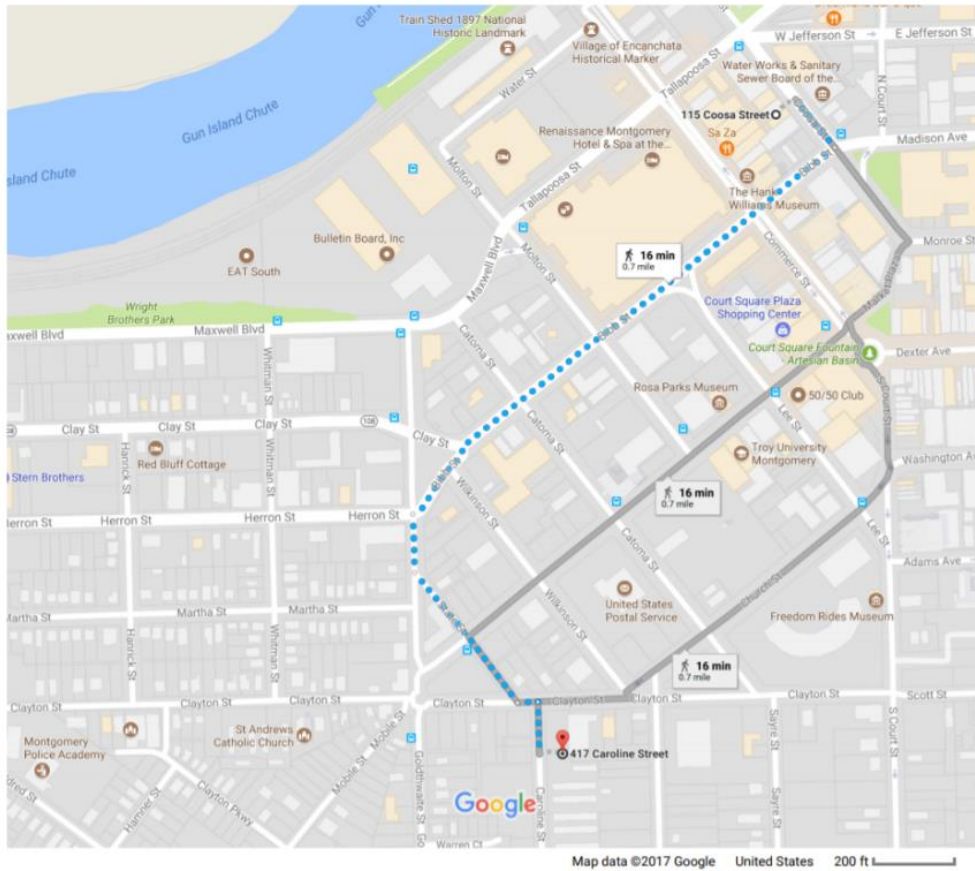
Gun
Train Shed 1897 National Historic Landmark
W Jefferson St
E Jefferson St
Village of Encanchata Historical Marker
Water Works & Sanitary Sewer Board of the...
Water St
Tallapoosa St
N Court St
Gun Island Chute
115 Coosa Street
Coosa St
Madison Ave
sland Chute
Renaissance Montgomery Hotel & Spa at the...
Sa Za
Molton St
Tallapoosa St
The Hank Williams Museum
Bulletin Board, Inc
Maxwell Blvd
Molton St
Monroe St
EAT South
16 min
0.7 mile
Commerce St
Market St
Wright Brothers Park
Court Square Plaza Shopping Center
axwell Blvd
Maxwell Blvd
Catoma St
Court Square Fountain Artesian Basin
Dexter Ave
Coosa St
Rosa Parks Museum
50/50 Club
Catoma St
Lee St
S Court St
Clay St
Clay St
Clay St
108
Clay St
Troy University Montgomery
Hanrick St
Red Bluff Cottage
Whitman St
Bibb St
Washington Ave
Stern Brothers
Wilkinson St
16 min
0.7 mile
Herron St
Herron St
Herron St
Herron St
Catoma St
Lee St
Adams Ave
Montgomery St
Church St
Martha St
Martha St
Martha St
artha St
United States Postal Service
Freedom Rides Museum
Hanrick St
Whitman St
Wilkinson St
16 min
0.7 mile
Clayton St
Clayton St
Clayton St
Clayton St
Clayton St
Scott St
Montgomery Police Academy
St Andrews Catholic Church
Mobile St
417 Caroline Street
Mobile St
Goldthwaite St
Hamner St
Clayton Pkwy
Caroline St
Sayre St
S Court St
Google
Warren Ct
Map data ©2017 Google
United States
200 ft